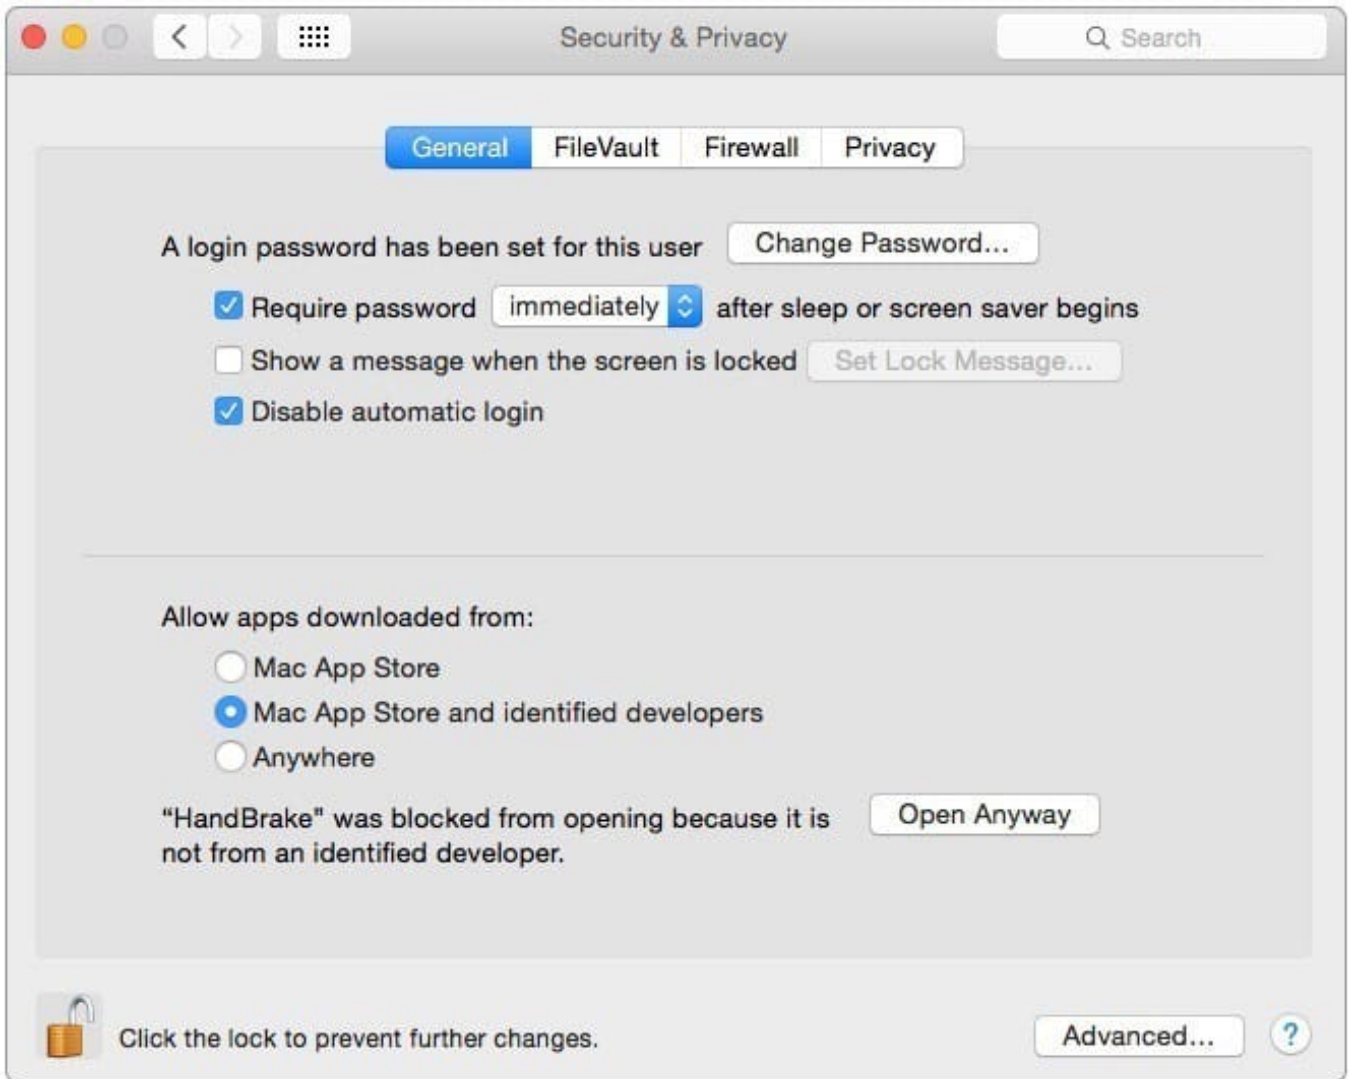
Security & Privacy

Search

General | FileVault | Firewall | Privacy

A login password has been set for this user

Change Password...

Require password immediately after sleep or screen saver begins

Show a message when the screen is locked

Set Lock Message...

Disable automatic login

Allow apps downloaded from:

Mac App Store

Mac App Store and identified developers

Anywhere

"HandBrake" was blocked from opening because it is not from an identified developer.

Open Anyway

Click the lock to prevent further changes.

Advanced...

?